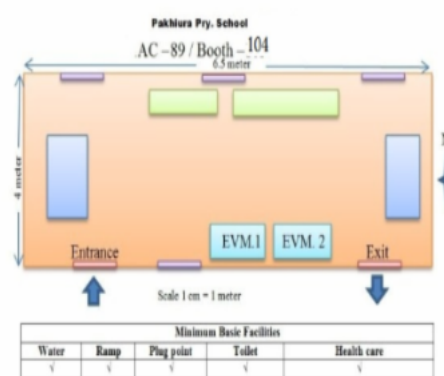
Pakhiura Pry. School

AC – 89 / Booth – 104

6.5 meter

4 meter

Entrance

EVM.1

EVM. 2

Exit

Scale 1 cm = 1 meter

| Minimum Basic Facilities | | | | |
|---|---|---|---|---|
| Water | Ramp | Plug point | Toilet | Health care |
| √ | √ | √ | √ | √ |